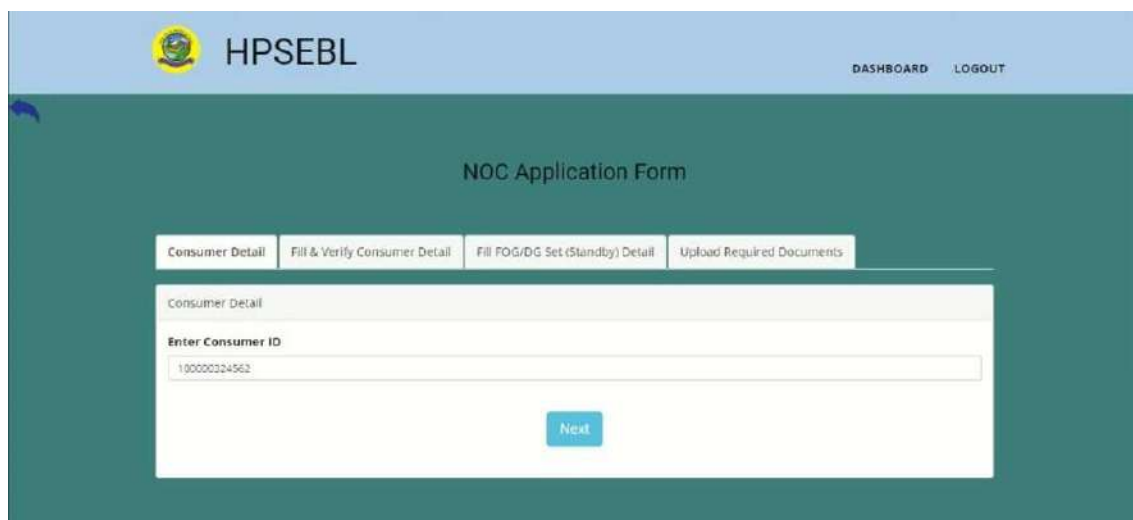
HPSEBL

DASHBOARD LOGOUT

NOC Application Form

Consumer Detail | Fill & Verify Consumer Detail | Fill FOG/DG Set (Standby) Detail | Upload Required Documents

Consumer Detail

Enter Consumer ID

100000324562

Next